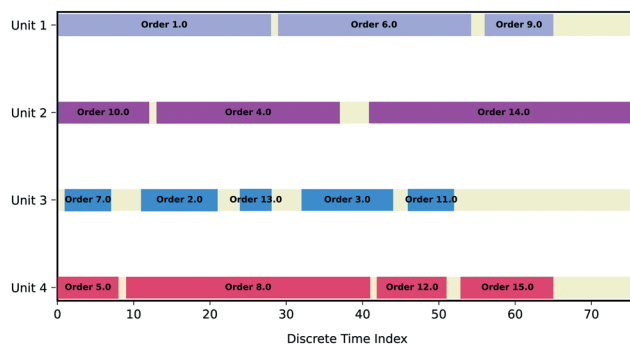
Unit 1
Order 1.0
Order 6.0
Order 9.0

Unit 2
Order 10.0
Order 4.0
Order 14.0

Unit 3
Order 7.0
Order 2.0
Order 13.0
Order 3.0
Order 11.0

Unit 4
Order 5.0
Order 8.0
Order 12.0
Order 15.0

0 10 20 30 40 50 60 70

Discrete Time Index